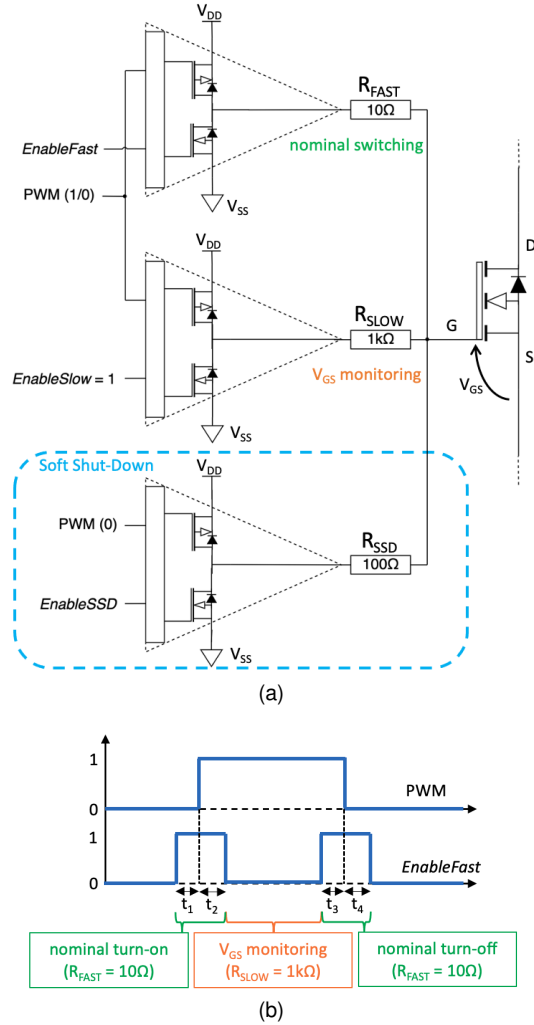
$V_{DD}$

$R_{FAST}$

10Ω

EnableFast

nominal switching

PWM (1/0)

$V_{SS}$

$V_{DD}$

D

$R_{SLOW}$

G

1kΩ

EnableSlow = 1

$V_{GS}$ monitoring

S

$V_{GS}$

$V_{SS}$

Soft Shut-Down

$V_{DD}$

PWM (0)

$R_{SSD}$

100Ω

EnableSSD

$V_{SS}$

(a)

1

0

PWM

1

0

EnableFast

$t_1$ $t_2$ $t_3$ $t_4$

nominal turn-on ($R_{FAST}$ = 10Ω)

$V_{GS}$ monitoring ($R_{SLOW}$ = 1kΩ)

nominal turn-off ($R_{FAST}$ = 10Ω)

(b)